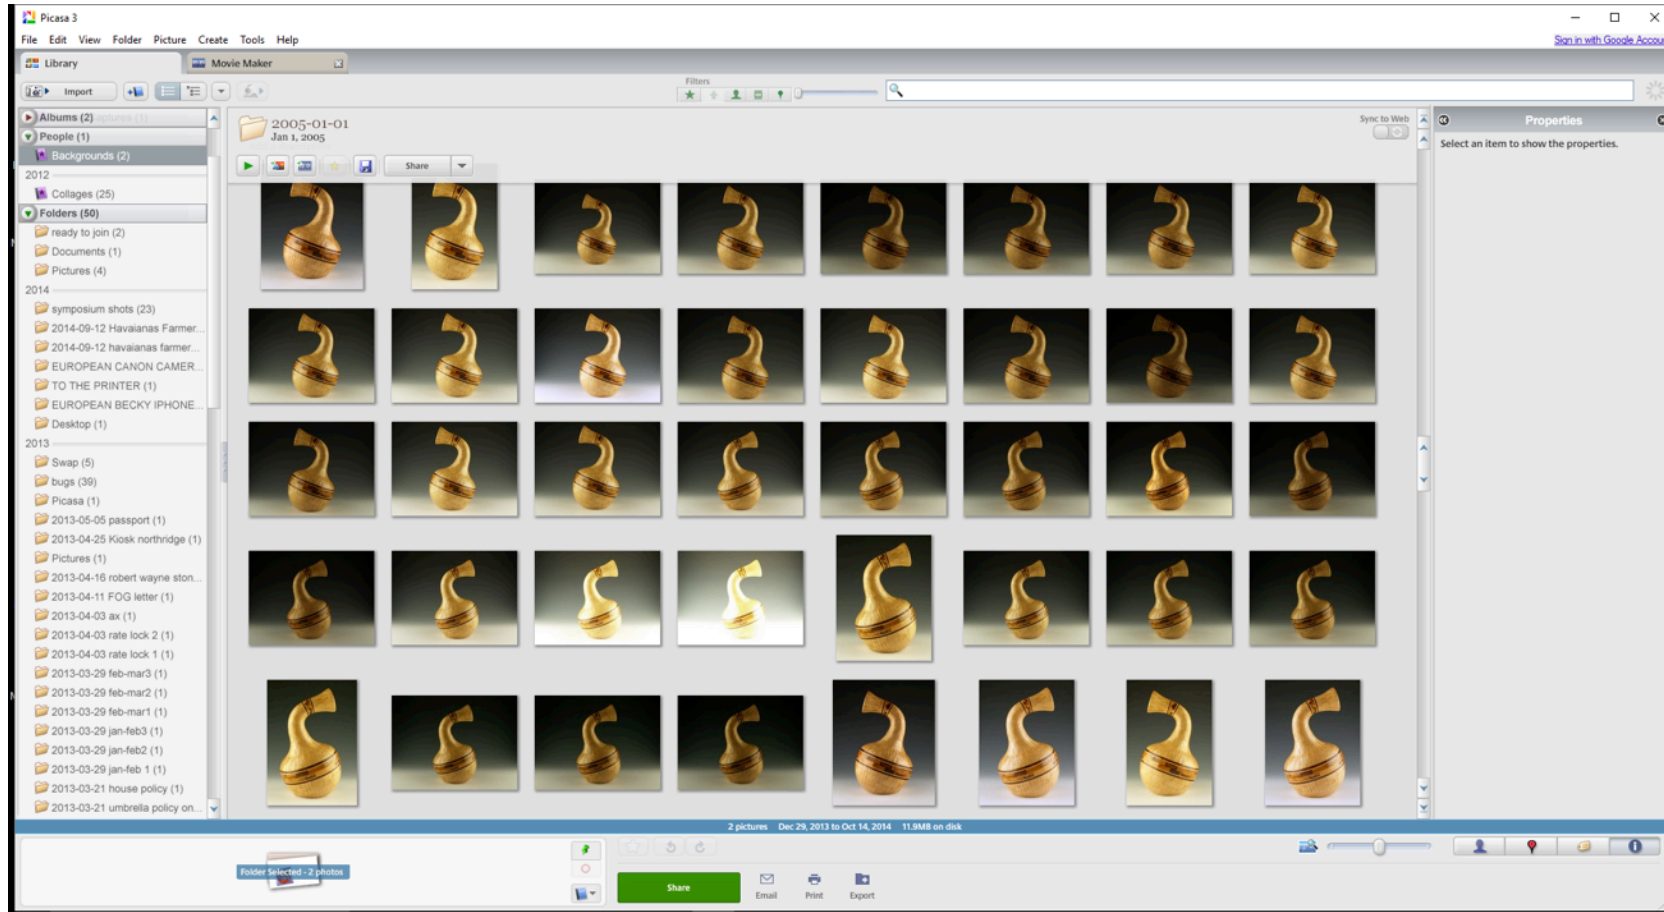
Picasa 3

File Edit View Folder Picture Create Tools Help

Sign in with Google Accou

Library

Movie Maker

Import

Filters

Albums (2)

People (1)

Backgrounds (2)

2012

Collages (25)

Folders (50)

ready to join (2)

Documents (1)

Pictures (4)

2014

symposium shots (23)

2014-09-12 Havaianas Farmer...

2014-09-12 havaianas farmer...

EUROPEAN CANON CAMER...

TO THE PRINTER (1)

EUROPEAN BECKY IPHONE...

Desktop (1)

2013

Swap (5)

bugs (39)

Picasa (1)

2013-05-05 passport (1)

2013-04-25 Kiosk northridge (1)

Pictures (1)

2013-04-16 robert wayne ston...

2013-04-11 FOG letter (1)

2013-04-03 ax (1)

2013-04-03 rate lock 2 (1)

2013-04-03 rate lock 1 (1)

2013-03-29 feb-mar3 (1)

2013-03-29 feb-mar2 (1)

2013-03-29 feb-mar1 (1)

2013-03-29 jan-feb3 (1)

2013-03-29 jan-feb2 (1)

2013-03-29 jan-feb 1 (1)

2013-03-21 house policy (1)

2013-03-21 umbrella policy on...

2005-01-01
Jan 1, 2005

Share

Sync to Web

Properties

Select an item to show the properties.

2 pictures Dec 29, 2013 to Oct 14, 2014 11.9MB on disk

Folder Selected - 2 photos

Share

Email

Print

Export